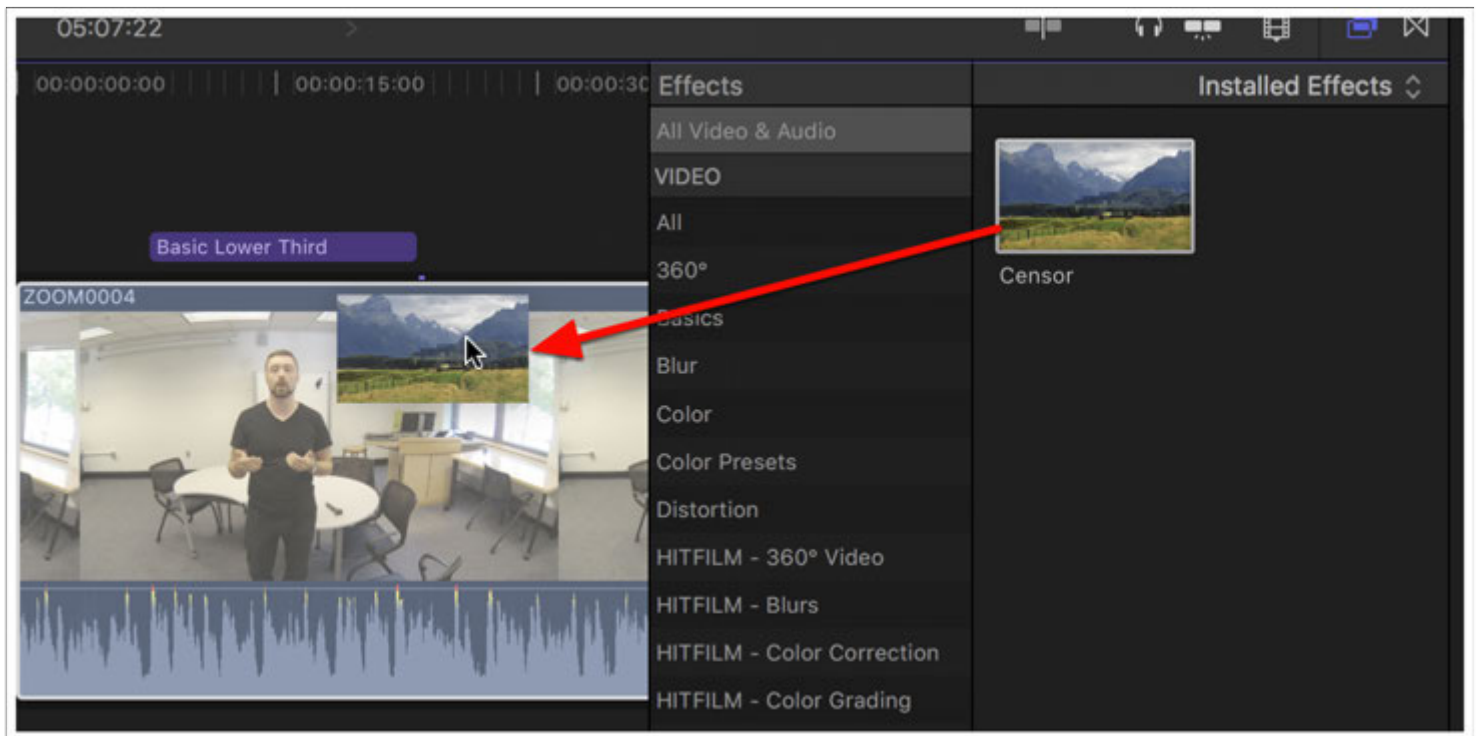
05:07:22

00:00:00:00
00:00:15:00
00:00:30

Effects
Installed Effects

All Video & Audio
VIDEO
All
360°
Basics
Blur
Color
Color Presets
Distortion
HITFILM - 360° Video
HITFILM - Blurs
HITFILM - Color Correction
HITFILM - Color Grading

Censor

Basic Lower Third
ZOOM0004